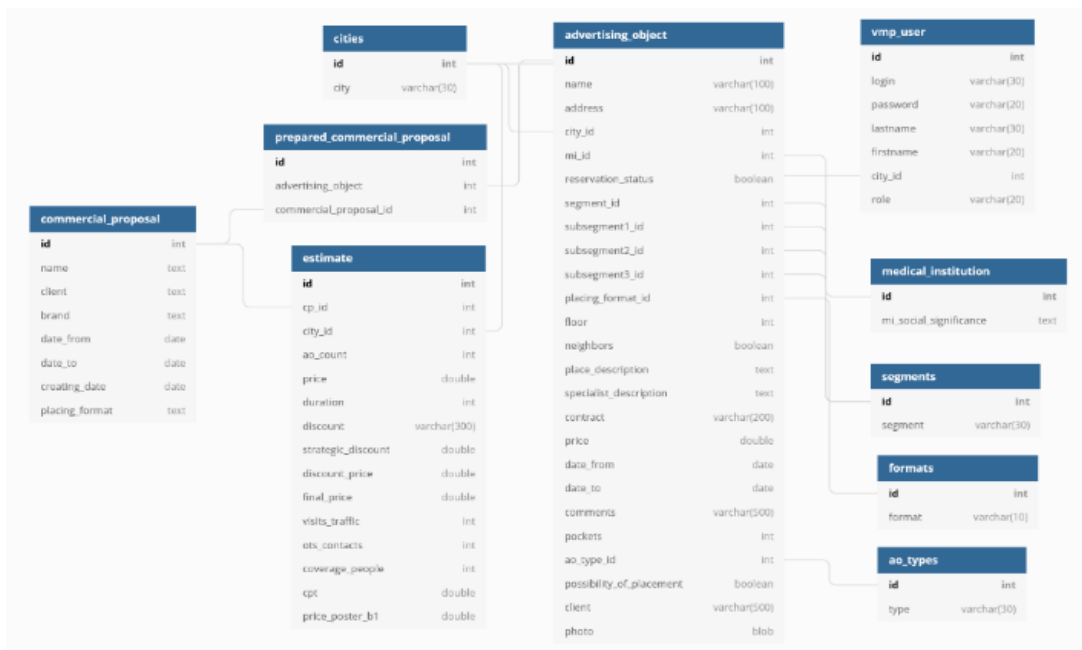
cities

| id | int |
|---|---|
| city | varchar(10) |

prepared_commercial_proposal

| id | int |
|---|---|
| advertising_object | int |
| commercial_proposal_id | int |

commercial_proposal

| id | int |
|---|---|
| name | text |
| client | text |
| brand | text |
| date_from | date |
| date_to | date |
| creating_date | date |
| placing_format | text |

estimate

| id | int |
|---|---|
| cp_id | int |
| city_id | int |
| ao_count | int |
| price | double |
| duration | int |
| discount | varchar(300) |
| strategic_discount | double |
| discount_price | double |
| final_price | double |
| visits_traffic | int |
| ots_contacts | int |
| coverage_people | int |
| cpt | double |
| price_poster_b1 | double |

advertising_object

| id | int |
|---|---|
| name | varchar(100) |
| address | varchar(100) |
| city_id | int |
| mi_id | int |
| reservation_status | boolean |
| segment_id | int |
| subsegment1_id | int |
| subsegment2_id | int |
| subsegment3_id | int |
| placing_format_id | int |
| floor | int |
| neighbors | boolean |
| place_description | text |
| specialist_description | text |
| contract | varchar(200) |
| price | double |
| date_from | date |
| date_to | date |
| comments | varchar(500) |
| pockets | int |
| ao_type_id | int |
| possibility_of_placement | boolean |
| client | varchar(500) |
| photo | blob |

vmp_user

| id | int |
|---|---|
| login | varchar(30) |
| password | varchar(20) |
| lastname | varchar(30) |
| firstname | varchar(20) |
| city_id | int |
| role | varchar(20) |

medical_institution

| id | int |
|---|---|
| mi_social_significance | text |

segments

| id | int |
|---|---|
| segment | varchar(30) |

formats

| id | int |
|---|---|
| format | varchar(10) |

ao_types

| id | int |
|---|---|
| type | varchar(30) |